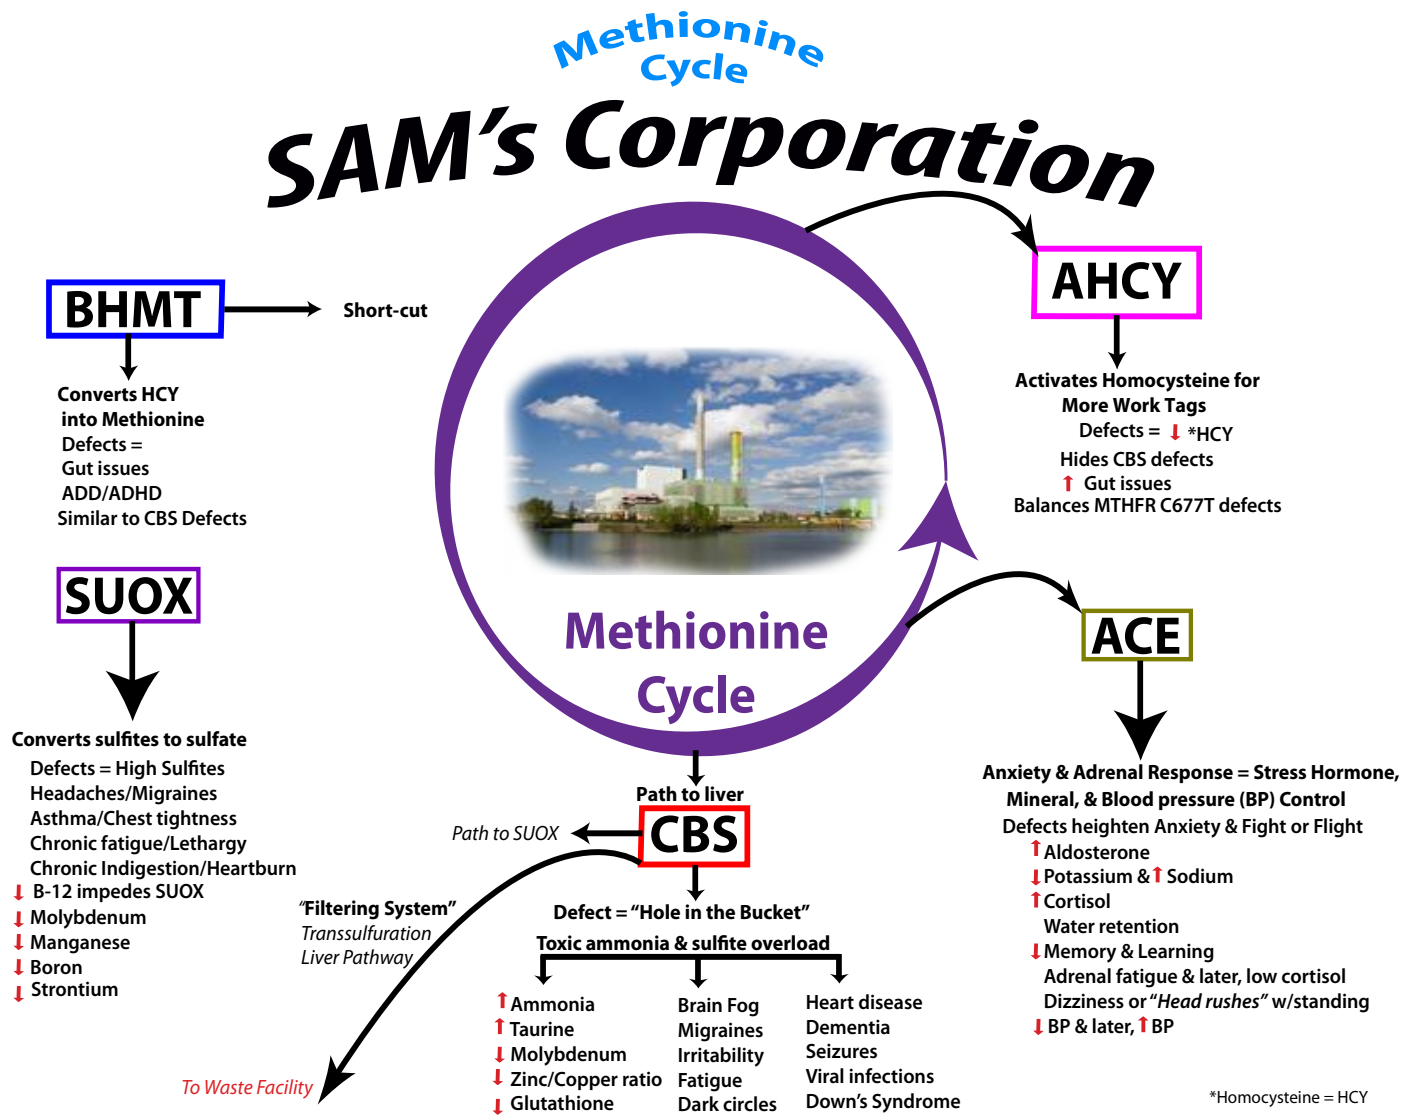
Methionine Cycle

SAM's Corporation

BHMT

Short-cut

Converts HCY into Methionine
Defects =
Gut issues
ADD/ADHD
Similar to CBS Defects

AHCY

Activates Homocysteine for More Work Tags
Defects = ↓ *HCY
Hides CBS defects
↑ Gut issues
Balances MTHFR C677T defects

SUOX

Converts sulfites to sulfate
Defects = High Sulfites
Headaches/Migraines
Asthma/Chest tightness
Chronic fatigue/Lethargy
Chronic Indigestion/Heartburn
↓ B-12 impedes SUOX
↓ Molybdenum
↓ Manganese
↓ Boron
↓ Strontium

Methionine Cycle

ACE

Anxiety & Adrenal Response = Stress Hormone, Mineral, & Blood pressure (BP) Control
Defects heighten Anxiety & Fight or Flight
↑ Aldosterone
↓ Potassium & ↑ Sodium
↑ Cortisol
Water retention
↓ Memory & Learning
Adrenal fatigue & later, low cortisol
Dizziness or "Head rushes" w/standing
↓ BP & later, ↑ BP

Path to liver

Path to SUOX

CBS

"Filtering System"
Transsulfuration
Liver Pathway

Defect = "Hole in the Bucket"
Toxic ammonia & sulfite overload

↑ Ammonia
↑ Taurine
↓ Molybdenum
↓ Zinc/Copper ratio
↓ Glutathione

Brain Fog
Migraines
Irritability
Fatigue
Dark circles

Heart disease
Dementia
Seizures
Viral infections
Down's Syndrome

To Waste Facility

*Homocysteine = HCY